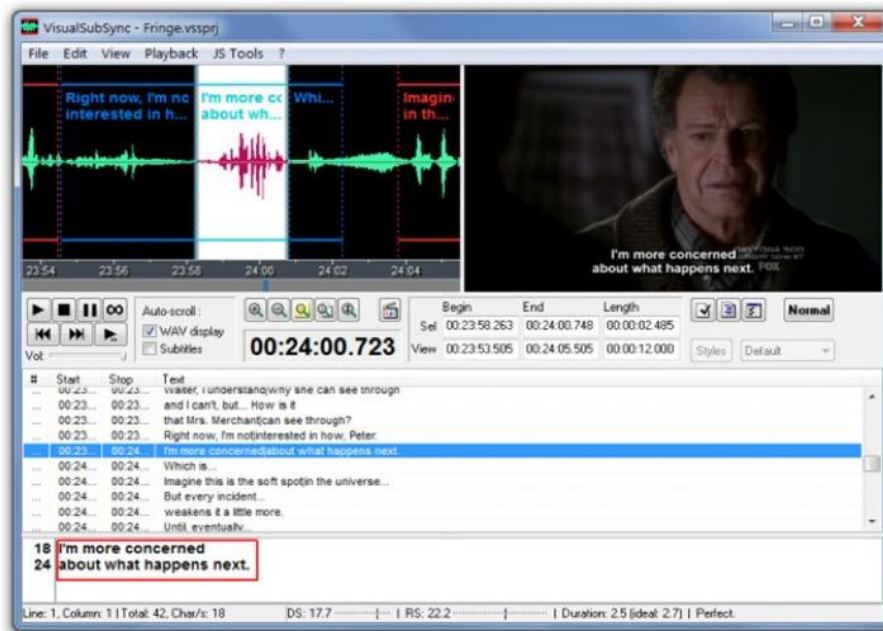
VisualSubSync - Fringe.vssprj

File Edit View Playback JS Tools ?

Right now, I'm no interested in h...

I'm more co about wh...

Whi...

Imagin in th...

23:54 23:56 23:58 24:00 24:02 24:04

I'm more concerned about what happens next.

Auto-scroll :
WAV display
Subtitles

00:24:00.723

Vol

| | Begin | End | Length |
|---|---|---|---|
| Sel | 00:23:58.263 | 00:24:00.748 | 00:00:02.485 |
| View | 00:23:53.505 | 00:24:05.505 | 00:00:12.000 |

Normal

Styles Default

| # | Start | Stop | Text |
|---|---|---|---|
| ... | 00:23... | 00:23... | Walter, I understand why she can see through |
| ... | 00:23... | 00:23... | and I can't, but... How is it |
| ... | 00:23... | 00:23... | that Mrs. Merchant can see through? |
| ... | 00:23... | 00:23... | Right now, I'm not interested in how, Peter. |
| ... | 00:23... | 00:24... | I'm more concerned about what happens next. |
| ... | 00:24... | 00:24... | Which is... |
| ... | 00:24... | 00:24... | Imagine this is the soft spot in the universe... |
| ... | 00:24... | 00:24... | But every incident... |
| ... | 00:24... | 00:24... | weakens it a little more. |
| ... | 00:24... | 00:24... | Until, eventually... |

18 I'm more concerned
24 about what happens next.

Line: 1, Column: 1 | Total: 42, Char/s: 18 DS: 17.7 | RS: 22.2 | Duration: 2.5 (ideal: 2.7) | Perfect.